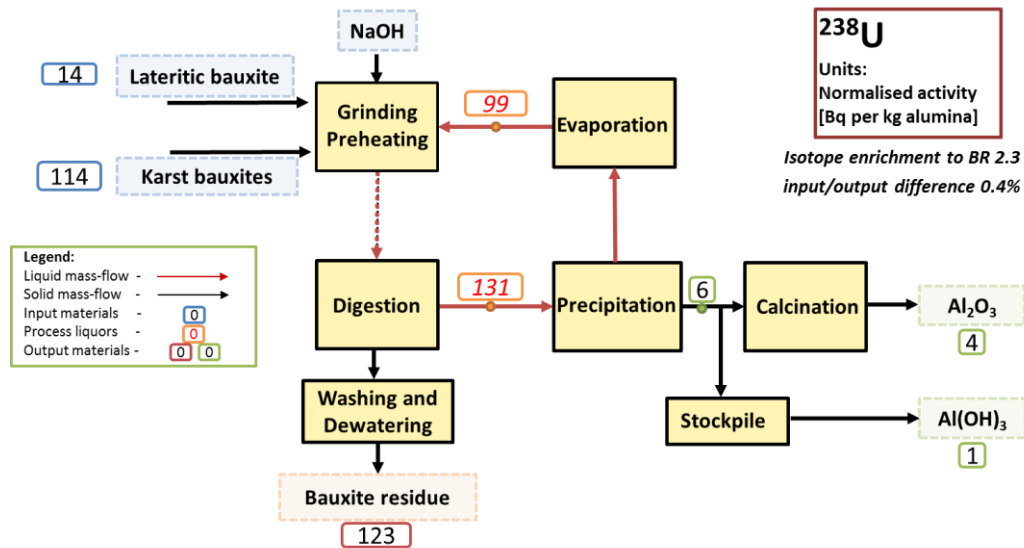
NaOH

14 Lateritic bauxite

114 Karst bauxites

Grinding Preheating

99

Evaporation

$^{238}$U
Units:
Normalised activity
[Bq per kg alumina]

Isotope enrichment to BR 2.3
input/output difference 0.4%

Legend:
Liquid mass-flow -
Solid mass-flow -
Input materials - 0
Process liquors - 0
Output materials - 0 0

Digestion

131

Precipitation

6

Calcination

$Al_2O_3$
4

Washing and Dewatering

Stockpile

$Al(OH)_3$
1

Bauxite residue
123